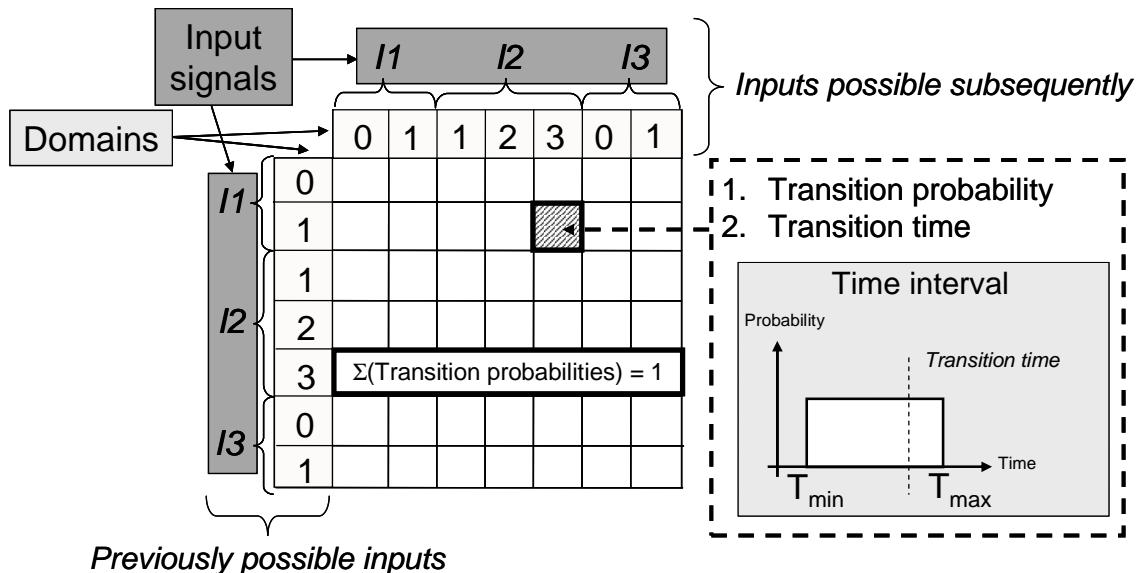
Input signals

I1 I2 I3

Inputs possible subsequently

Domains

| | 0 | 1 | 1 | 2 | 3 | 0 | 1 |
|---|---|---|---|---|---|---|---|
| I1 0 | | | | | | | |
| I1 1 | | | | | | | |
| I2 1 | | | | | | | |
| I2 2 | | | | | | | |
| I2 3 | $\Sigma$(Transition probabilities) = 1 | | | | | | |
| I3 0 | | | | | | | |
| I3 1 | | | | | | | |

1. Transition probability
2. Transition time

Time interval

Probability

Transition time

Time

$T_{min}$ $T_{max}$

Previously possible inputs